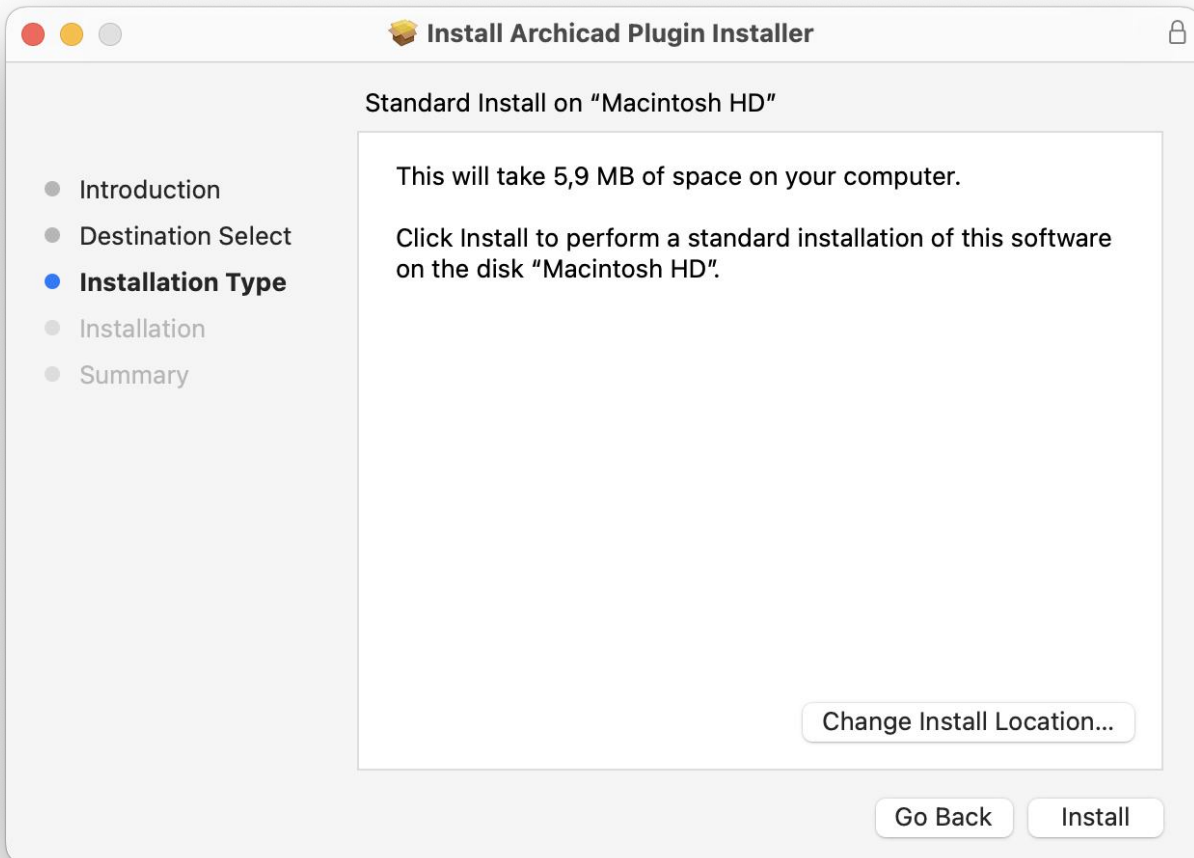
Install Archicad Plugin Installer

Standard Install on “Macintosh HD”

Introduction
Destination Select
Installation Type
Installation
Summary

This will take 5,9 MB of space on your computer.

Click Install to perform a standard installation of this software on the disk “Macintosh HD”.

Change Install Location...

Go Back
Install